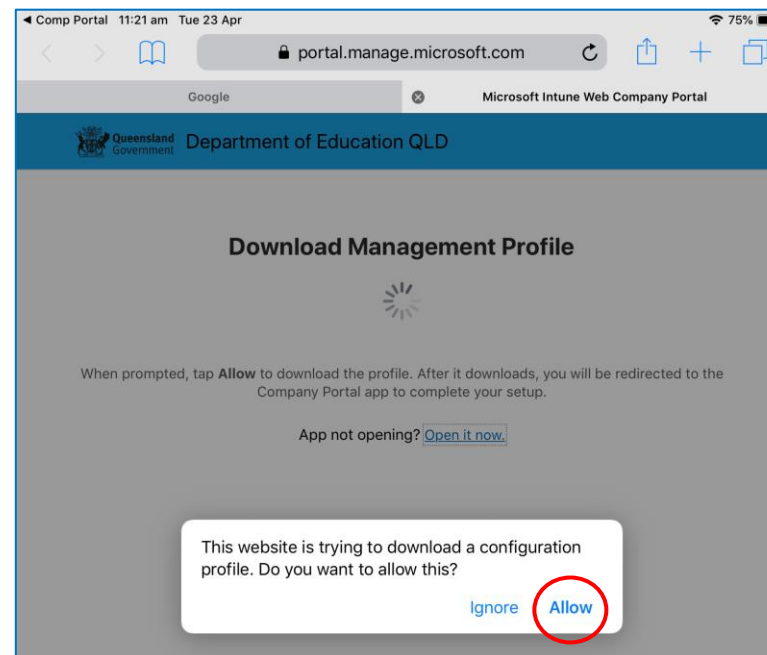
◄ Comp Portal 11:21 am Tue 23 Apr
75%

portal.manage.microsoft.com

Google

Microsoft Intune Web Company Portal

Queensland Government

Department of Education QLD

Download Management Profile

When prompted, tap **Allow** to download the profile. After it downloads, you will be redirected to the Company Portal app to complete your setup.

App not opening? Open it now.

This website is trying to download a configuration profile. Do you want to allow this?

Ignore Allow